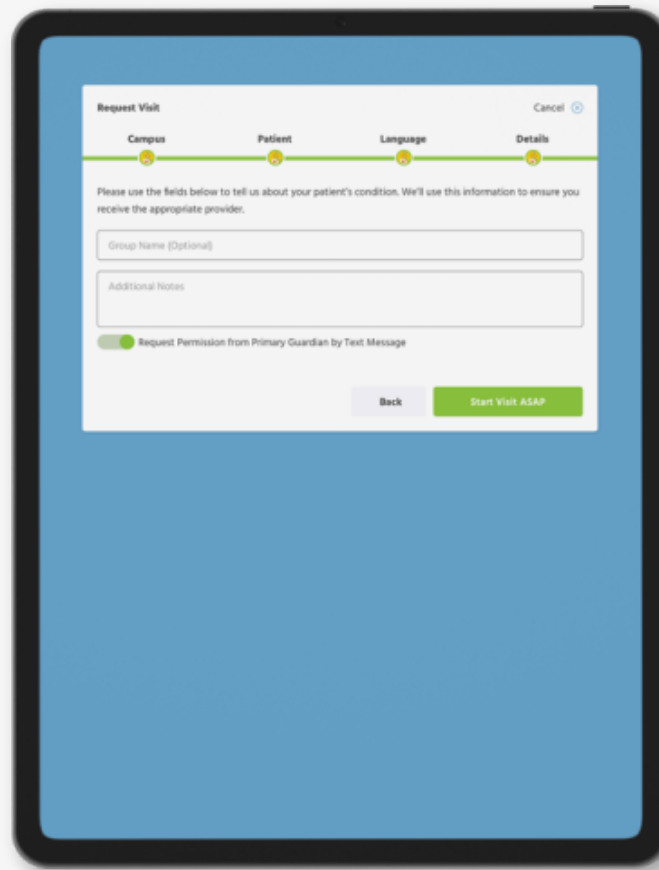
Request Visit

Cancel

Campus

Patient

Language

Details

Please use the fields below to tell us about your patient's condition. We'll use this information to ensure you receive the appropriate provider.

Group Name (Optional)

Additional Notes

Request Permission from Primary Guardian by Text Message

Back

Start Visit ASAP